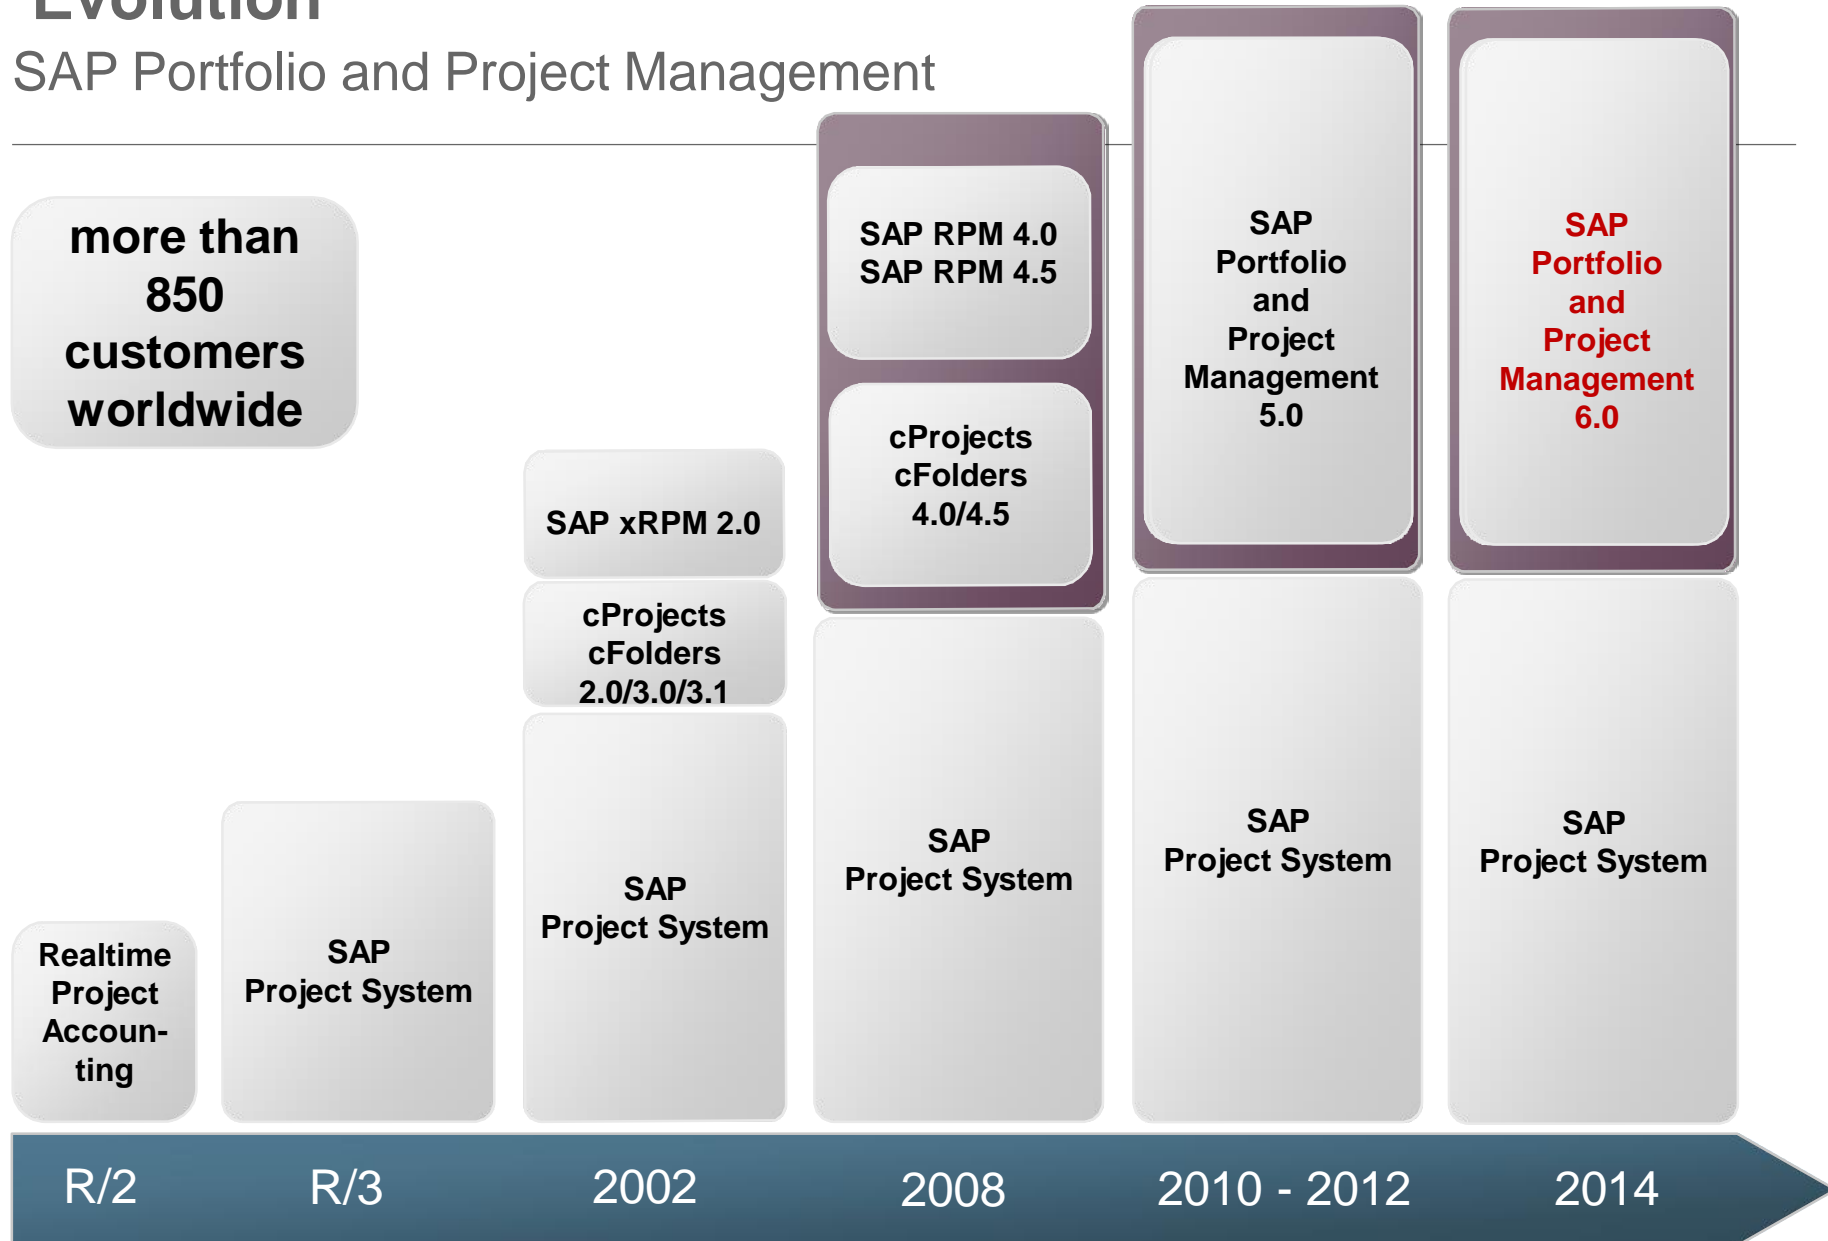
Evolution
SAP Portfolio and Project Management

more than 850 customers worldwide

Realtime Project Accounting

SAP Project System

SAP xRPM 2.0

cProjects cFolders 2.0/3.0/3.1

SAP Project System

SAP RPM 4.0
SAP RPM 4.5

cProjects cFolders 4.0/4.5

SAP Project System

SAP Portfolio and Project Management 5.0

SAP Project System

SAP Portfolio and Project Management 6.0

SAP Project System

R/2 R/3 2002 2008 2010 - 2012 2014